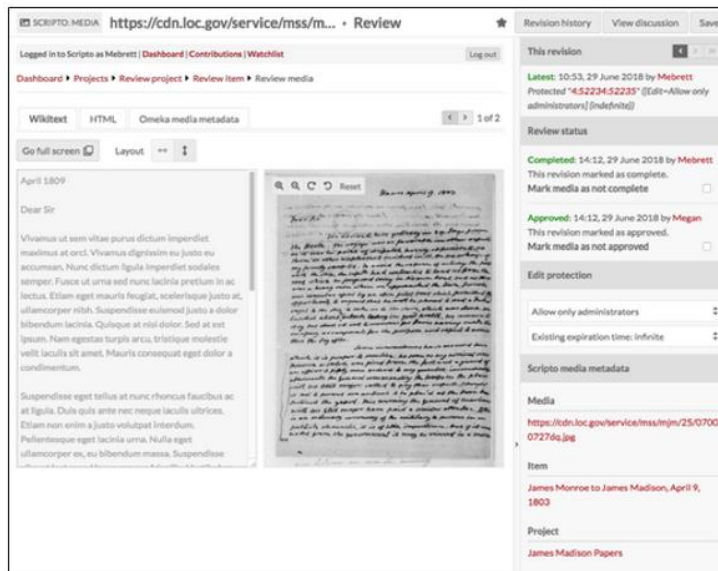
SCRIPTO MEDIA https://cdn.loc.gov/service/mss/m... • Review

Revision history View discussion Save

Logged in to Scripto as Mebrett | Dashboard | Contributions | Watchlist

Log out

Dashboard ▸ Projects ▸ Review project ▸ Review item ▸ Review media

Wikitext HTML Omeka media metadata

1 of 2

Go full screen Layout

April 1809

Dear Sir

Vivamus ut sem vitae purus dictum imperdiet maximus at orci. Vivamus dignissim eu justo eu accumsan. Nunc dictum ligula imperdiet sodales semper. Fusce ut urna sed nunc lacinia pretium in ac lectus. Etiam eget mauris feugiat, scelerisque justo at, ullamcorper nibh. Suspendisse euismod justo a dolor bibendum lacinia. Quisque at nisi dolor. Sed at est ipsum. Nam egestas turpis arcu, tristique molestie velit iaculis sit amet. Mauris consequat eget dolor a condimentum.

Suspendisse eget tellus at nunc rhoncus faucibus ac at ligula. Duis quis ante nec neque iaculis ultrices. Etiam non enim a justo volutpat interdum. Pellentesque eget lacinia urna. Nulla eget ullamcorper ex, eu bibendum massa. Suspendisse

Reset

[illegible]

This revision

Latest: 10:53, 29 June 2018 by Mebrett
Protected "4:52234:52235" ([Edit=Allow only administrators] (indefinite))

Review status

Completed: 14:12, 29 June 2018 by Mebrett
This revision marked as complete.
Mark media as not complete

Approved: 14:12, 29 June 2018 by Megan
This revision marked as approved.
Mark media as not approved

Edit protection

Allow only administrators

Existing expiration time: infinite

Scripto media metadata

Media

https://cdn.loc.gov/service/mss/mjm/25/0700 0727dq.jpg

Item

James Monroe to James Madison, April 9, 1803

Project

James Madison Papers